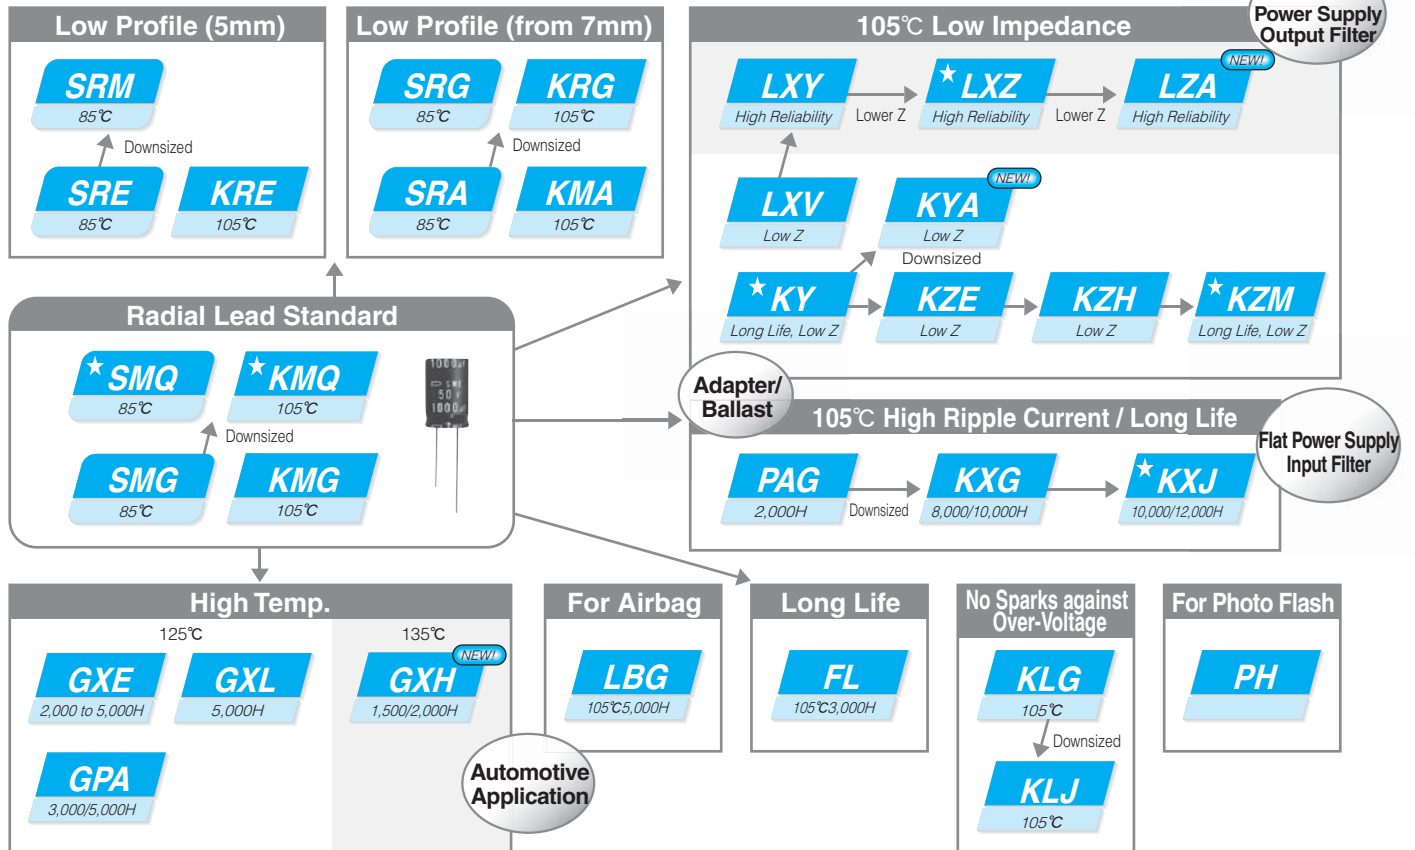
Low Profile (5mm)

SRM
85℃

Downsized

SRE
85℃

KRE
105℃

Low Profile (from 7mm)

SRG
85℃

KRG
105℃

Downsized

SRA
85℃

KMA
105℃

105℃ Low Impedance

Power Supply Output Filter

LXY
High Reliability

Lower Z

★LXZ
High Reliability

Lower Z

NEW!
LZA
High Reliability

LXV
Low Z

NEW!
KYA
Low Z

Downsized

★KY
Long Life, Low Z

KZE
Low Z

KZH
Low Z

★KZM
Long Life, Low Z

Radial Lead Standard

★SMQ
85℃

★KMQ
105℃

Downsized

SMG
85℃

KMG
105℃

Adapter/ Ballast

105℃ High Ripple Current / Long Life

Flat Power Supply Input Filter

PAG
2,000H

Downsized

KXG
8,000/10,000H

★KXJ
10,000/12,000H

High Temp.

125℃

GXE
2,000 to 5,000H

GXL
5,000H

GPA
3,000/5,000H

135℃

NEW!
GXH
1,500/2,000H

Automotive Application

For Airbag

LBG
105℃5,000H

Long Life

FL
105℃3,000H

No Sparks against Over-Voltage

KLG
105℃

Downsized

KLJ
105℃

For Photo Flash

PH